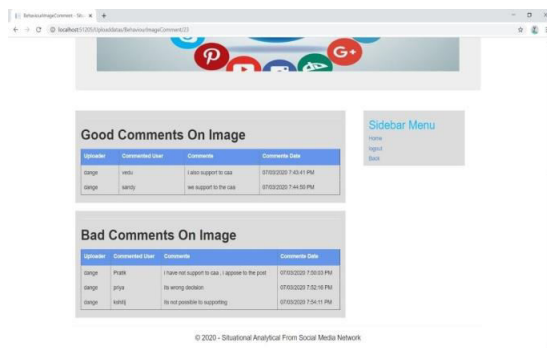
BehaviouralImageComment - Sit... ×  +

localhost:51205/Uploaddatas/BehaviourImageComment/23

Good Comments On Image

| Uploader | Commented User | Comments | Comments Date |
|---|---|---|---|
| dange | vedu | I also support to caa | 07/03/2020 7:43:41 PM |
| dange | sandy | we support to the caa | 07/03/2020 7:44:50 PM |

Sidebar Menu
Home
logout
Back

Bad Comments On Image

| Uploader | Commented User | Comments | Comments Date |
|---|---|---|---|
| dange | Pratik | I have not support to caa , I appose to the post | 07/03/2020 7:50:03 PM |
| dange | priya | its wrong decision | 07/03/2020 7:52:16 PM |
| dange | kshitij | its not possible to supporting | 07/03/2020 7:54:11 PM |

© 2020 - Situational Analytical From Social Media Network